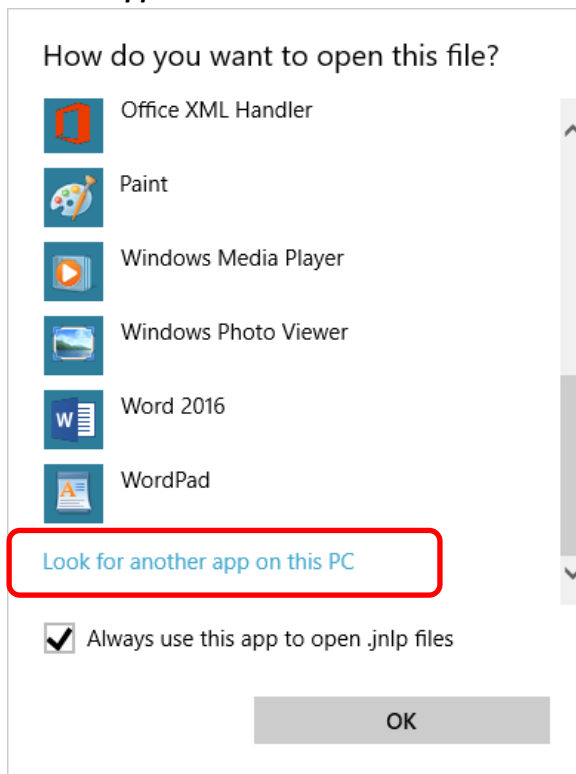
How do you want to open this file?

Office XML Handler

Paint

Windows Media Player

Windows Photo Viewer

Word 2016

WordPad

Look for another app on this PC

Always use this app to open .jnlp files

OK